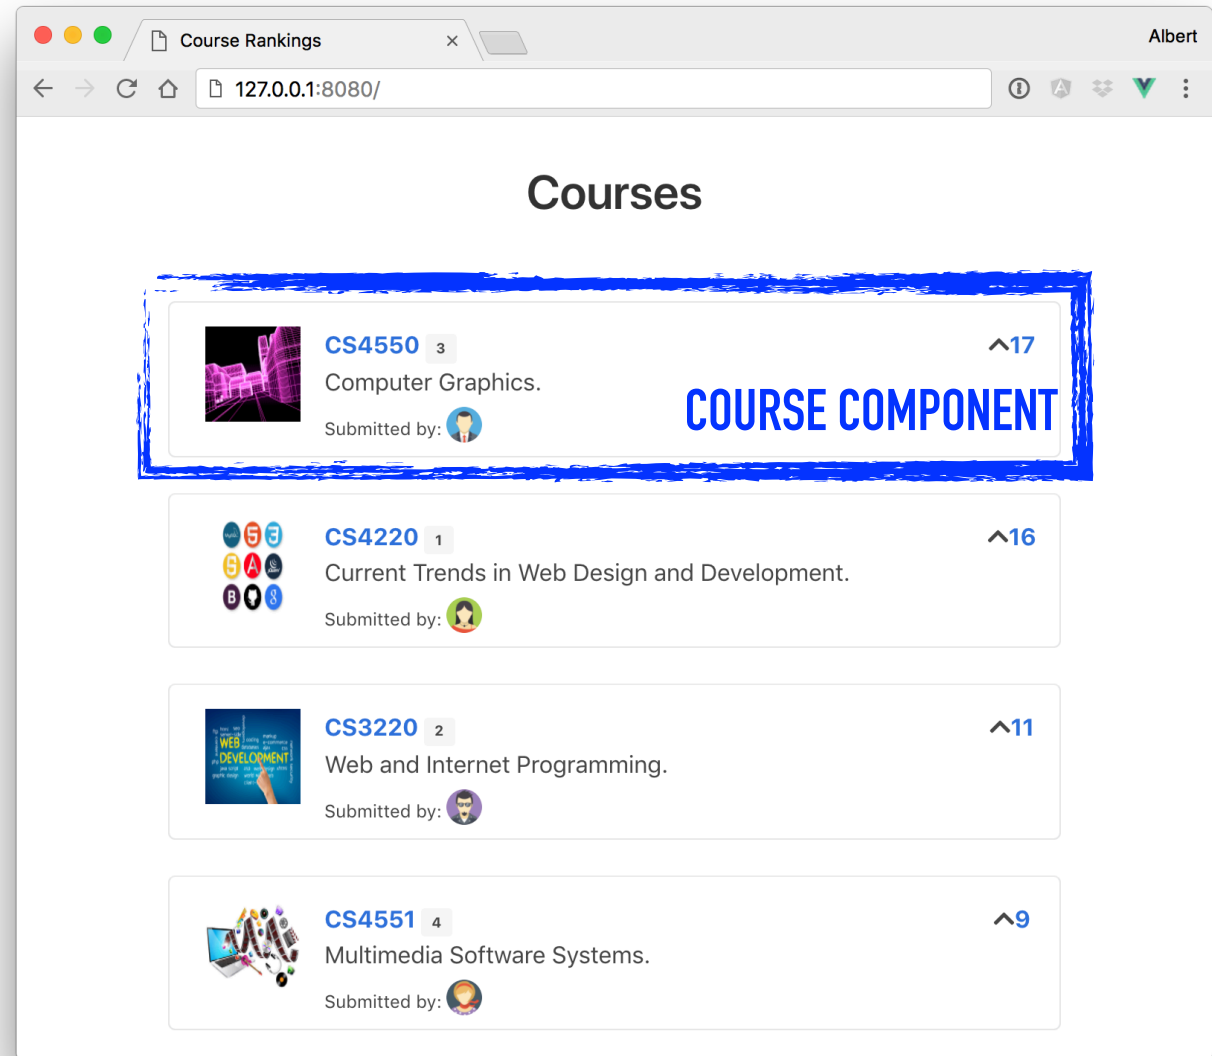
Course Rankings

Albert

127.0.0.1:8080/

Courses

CS4550 3
Computer Graphics.
Submitted by:
^17

COURSE COMPONENT

CS4220 1
Current Trends in Web Design and Development.
Submitted by:
^16

CS3220 2
Web and Internet Programming.
Submitted by:
^11

WEB DEVELOPMENT

CS4551 4
Multimedia Software Systems.
Submitted by:
^9